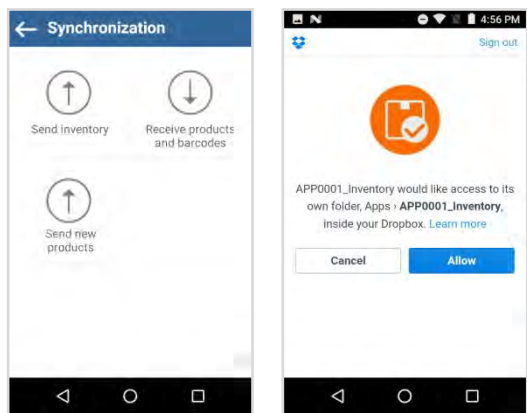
Synchronization

Send inventory

Receive products and barcodes

Send new products

4:56 PM

Sign out

APP0001_Inventory would like access to its own folder, Apps › **APP0001_Inventory**, inside your Dropbox. Learn more

Cancel

Allow